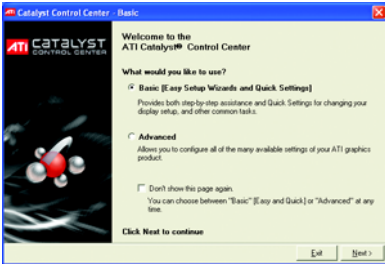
Catalyst Control Center - Basic

ATI CATALYST CONTROL CENTER

Welcome to the ATI Catalyst® Control Center

What would you like to use?

Basic [Easy Setup Wizards and Quick Settings]

Provides both step-by-step assistance and Quick Settings for changing your display setup, and other common tasks.

Advanced

Allows you to configure all of the many available settings of your ATI graphics product.

Don't show this page again.

You can choose between "Basic" [Easy and Quick] or "Advanced" at any time.

Click Next to continue

Exit

Next >